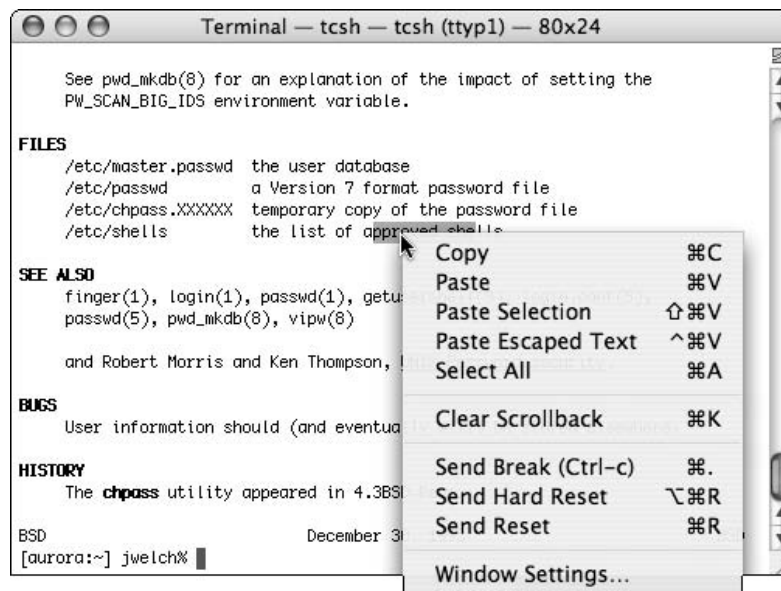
Terminal — tcsh — tcsh (ttyp1) — 80x24

See pwd_mkdb(8) for an explanation of the impact of setting the PW_SCAN_BIG_IDS environment variable.

FILES
/etc/master.passwd the user database
/etc/passwd a Version 7 format password file
/etc/chpass.XXXXXX temporary copy of the password file
/etc/shells the list of approved shells

SEE ALSO
finger(1), login(1), passwd(1), getu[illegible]
passwd(5), pwd_mkdb(8), vipw(8)

and Robert Morris and Ken Thompson, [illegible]

BUGS
User information should (and eventua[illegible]

HISTORY
The chpass utility appeared in 4.3BS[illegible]

BSD December 3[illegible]
[aurora:~] jwelch%

Copy ⌘C
Paste ⌘V
Paste Selection ⇧⌘V
Paste Escaped Text ^⌘V
Select All ⌘A
Clear Scrollback ⌘K
Send Break (Ctrl-c) ⌘.
Send Hard Reset ⌥⌘R
Send Reset ⌘R
Window Settings...